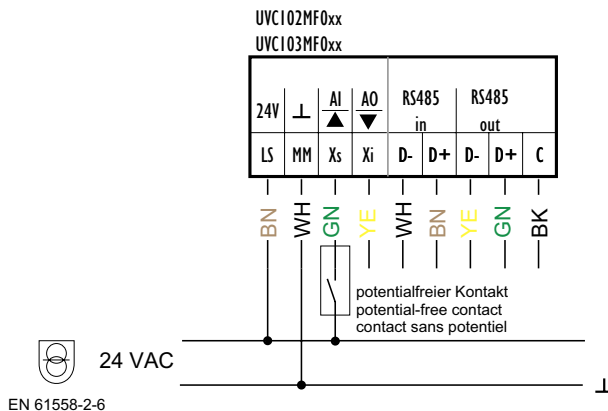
UVC102MF0xx
UVC103MF0xx

| 24V | ⊥ | AI ▲ | AO ▼ | RS485 in | | RS485 out | | |
|---|---|---|---|---|---|---|---|---|
| LS | MM | Xs | Xi | D- | D+ | D- | D+ | C |

BN WH GN YE WH BN YE GN BK

potentialfreier Kontakt
potential-free contact
contact sans potentiel

24 VAC

⊥

EN 61558-2-6